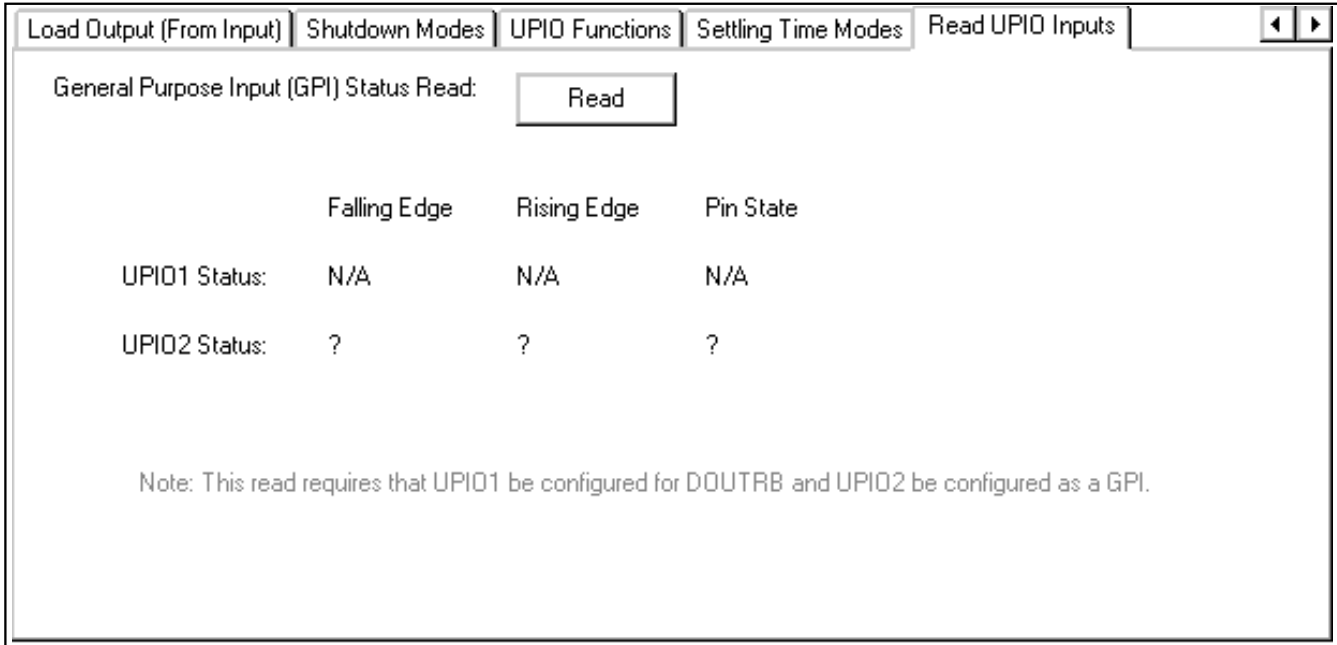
Load Output (From Input) | Shutdown Modes | UPIO Functions | Settling Time Modes | Read UPIO Inputs

General Purpose Input (GPI) Status Read: Read

| | Falling Edge | Rising Edge | Pin State |
|---|---|---|---|
| UPIO1 Status: | N/A | N/A | N/A |
| UPIO2 Status: | ? | ? | ? |

Note: This read requires that UPIO1 be configured for DOUTRB and UPIO2 be configured as a GPI.